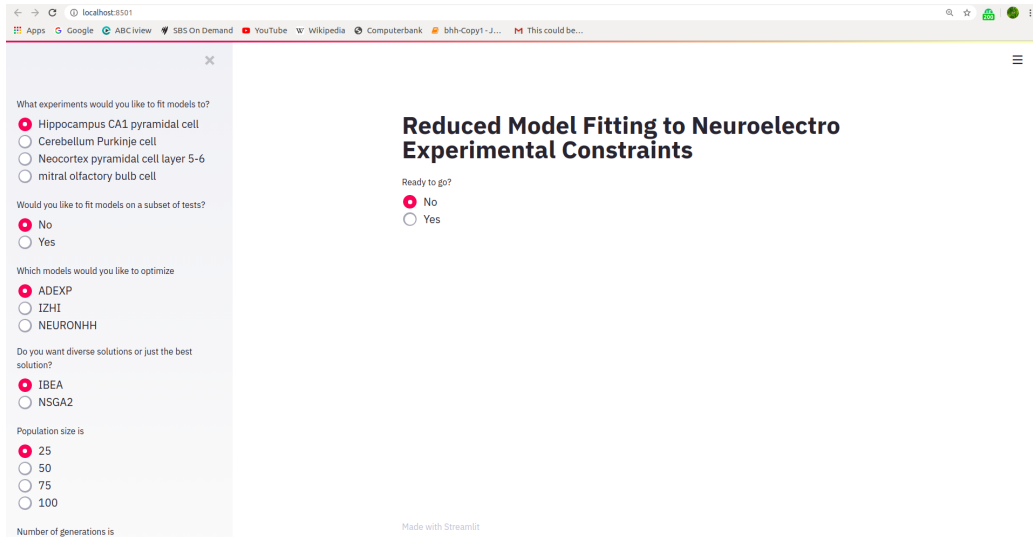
localhost:8501

Apps Google ABC iview SBS On Demand YouTube Wikipedia Computerbank bhh-Copy1 - J... This could be...

×

What experiments would you like to fit models to?
Hippocampus CA1 pyramidal cell
Cerebellum Purkinje cell
Neocortex pyramidal cell layer 5-6
mitral olfactory bulb cell

Would you like to fit models on a subset of tests?
No
Yes

Which models would you like to optimize
ADEXP
IZHI
NEURONHH

Do you want diverse solutions or just the best solution?
IBEA
NSGA2

Population size is
25
50
75
100

Number of generations is

# Reduced Model Fitting to Neuroelectro Experimental Constraints

Ready to go?
No
Yes

Made with Streamlit